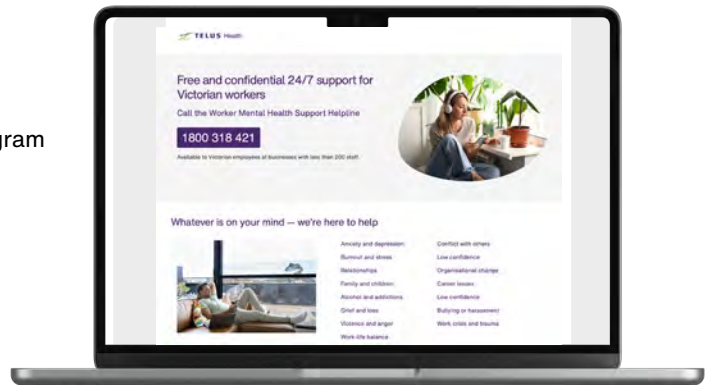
gram

TELUS Health

Free and confidential 24/7 support for Victorian workers

Call the Worker Mental Health Support Helpline

1800 318 421

Available to Victorian employees at businesses with less than 200 staff.

Whatever is on your mind — we're here to help

Anxiety and depression
Burnout and stress
Relationships
Family and children
Alcohol and addictions
Grief and loss
Violence and anger
Work-life balance

Conflict with others
Low confidence
Organisational change
Career issues
Low confidence
Bullying or harassment
Work crisis and trauma